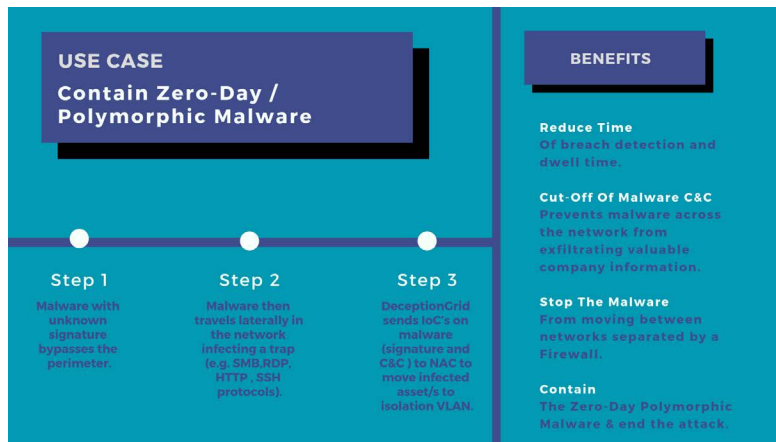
USE CASE

Contain Zero-Day / Polymorphic Malware

Step 1

Malware with unknown signature bypasses the perimeter.

Step 2

Malware then travels laterally in the network infecting a trap (e.g. SMB,RDP, HTTP , SSH protocols).

Step 3

DeceptionGrid sends IoC's on malware (signature and C&C ) to NAC to move infected asset/s to isolation VLAN.

BENEFITS

Reduce Time
Of breach detection and dwell time.

Cut-Off Of Malware C&C
Prevents malware across the network from exfiltrating valuable company information.

Stop The Malware
From moving between networks separated by a Firewall.

Contain
The Zero-Day Polymorphic Malware & end the attack.